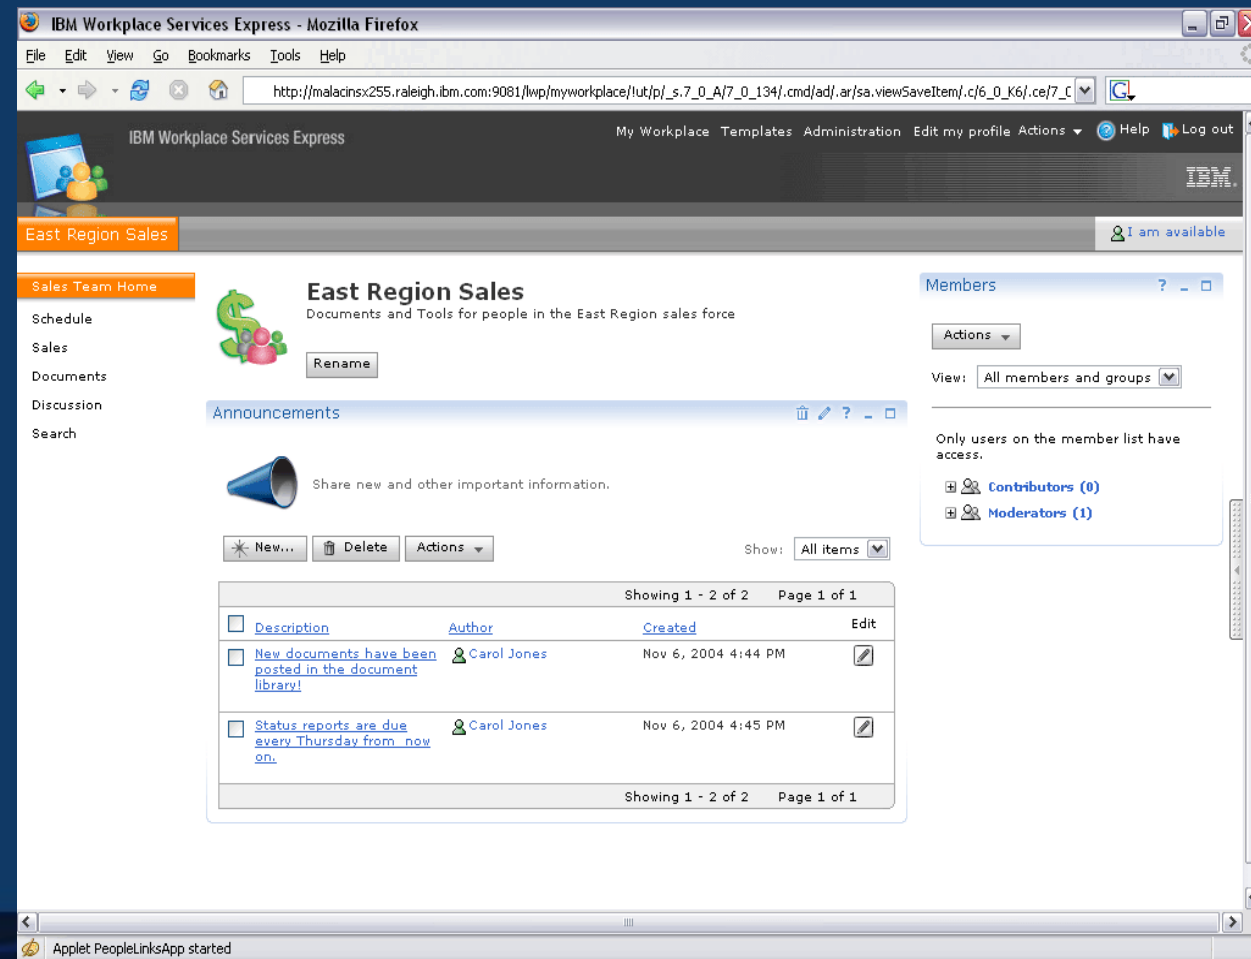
IBM Workplace Services Express - Mozilla Firefox

File Edit View Go Bookmarks Tools Help

http://malacinsx255.raleigh.ibm.com:9081/lwp/myworkplace/!ut/p/_s.7_0_A/7_0_134/.cmd/ad/.ar/sa.viewSaveItem/.c/6_0_K6/.ce/7_C

IBM Workplace Services Express

My Workplace Templates Administration Edit my profile Actions Help Log out

IBM.

East Region Sales

I am available

Sales Team Home
Schedule
Sales
Documents
Discussion
Search

East Region Sales
Documents and Tools for people in the East Region sales force

Rename

Announcements

Share new and other important information.

New... Delete Actions

Show: All items

| Showing 1 - 2 of 2 Page 1 of 1 | | | |
|---|---|---|---|
| Description | Author | Created | Edit |
| New documents have been posted in the document library! | Carol Jones | Nov 6, 2004 4:44 PM | |
| Status reports are due every Thursday from now on. | Carol Jones | Nov 6, 2004 4:45 PM | |
| Showing 1 - 2 of 2 Page 1 of 1 | | | |

Members

Actions

View: All members and groups

Only users on the member list have access.

Contributors (0)
Moderators (1)

Applet PeopleLinksApp started